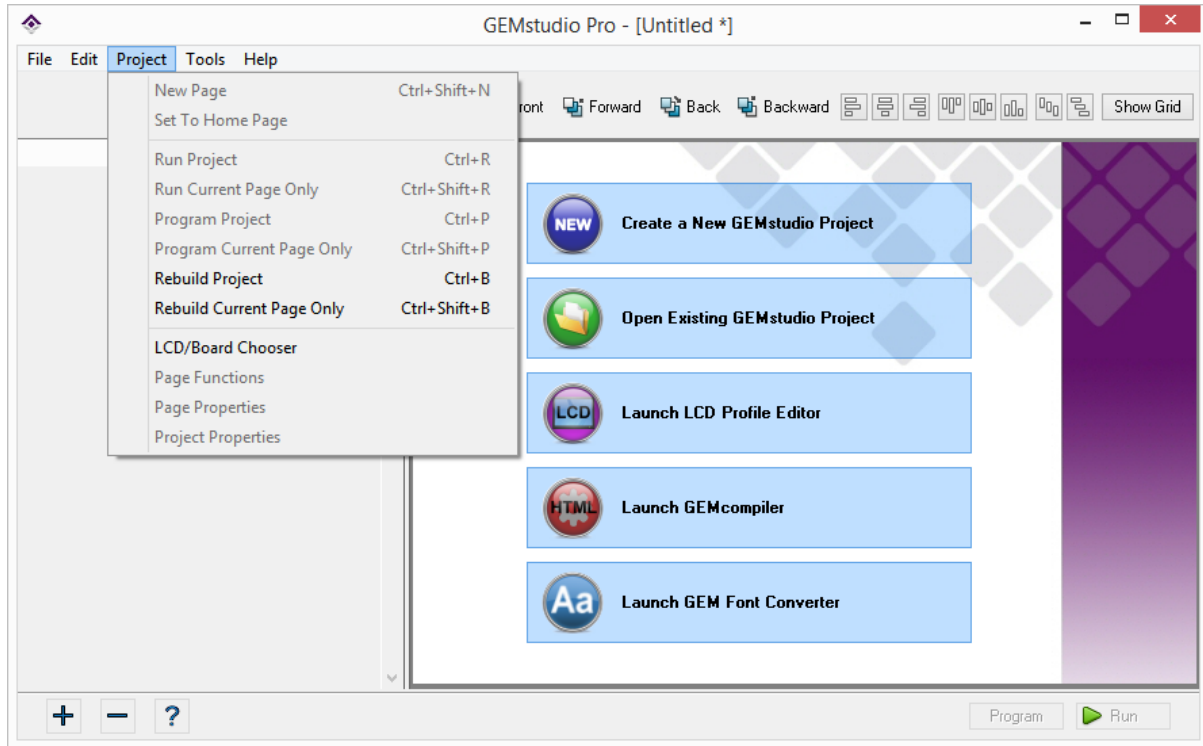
GEMstudio Pro - [Untitled *]

File Edit Project Tools Help

| | |
|---|---|
| New Page | Ctrl+Shift+N |
| Set To Home Page | |
| Run Project | Ctrl+R |
| Run Current Page Only | Ctrl+Shift+R |
| Program Project | Ctrl+P |
| Program Current Page Only | Ctrl+Shift+P |
| Rebuild Project | Ctrl+B |
| Rebuild Current Page Only | Ctrl+Shift+B |
| LCD/Board Chooser | |
| Page Functions | |
| Page Properties | |
| Project Properties | |

ront Forward Back Backward Show Grid

NEW Create a New GEMstudio Project

Open Existing GEMstudio Project

LCD Launch LCD Profile Editor

HTML Launch GEMcompiler

Aa Launch GEM Font Converter

+ − ?

Program Run